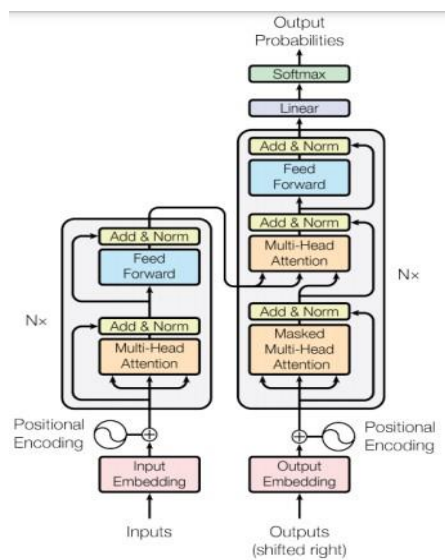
Output Probabilities

Softmax

Linear

Add & Norm

Feed Forward

Add & Norm

Multi-Head Attention

Add & Norm

Masked Multi-Head Attention

Nx

Add & Norm

Feed Forward

Add & Norm

Multi-Head Attention

Nx

Positional Encoding

Positional Encoding

Input Embedding

Output Embedding

Inputs

Outputs (shifted right)